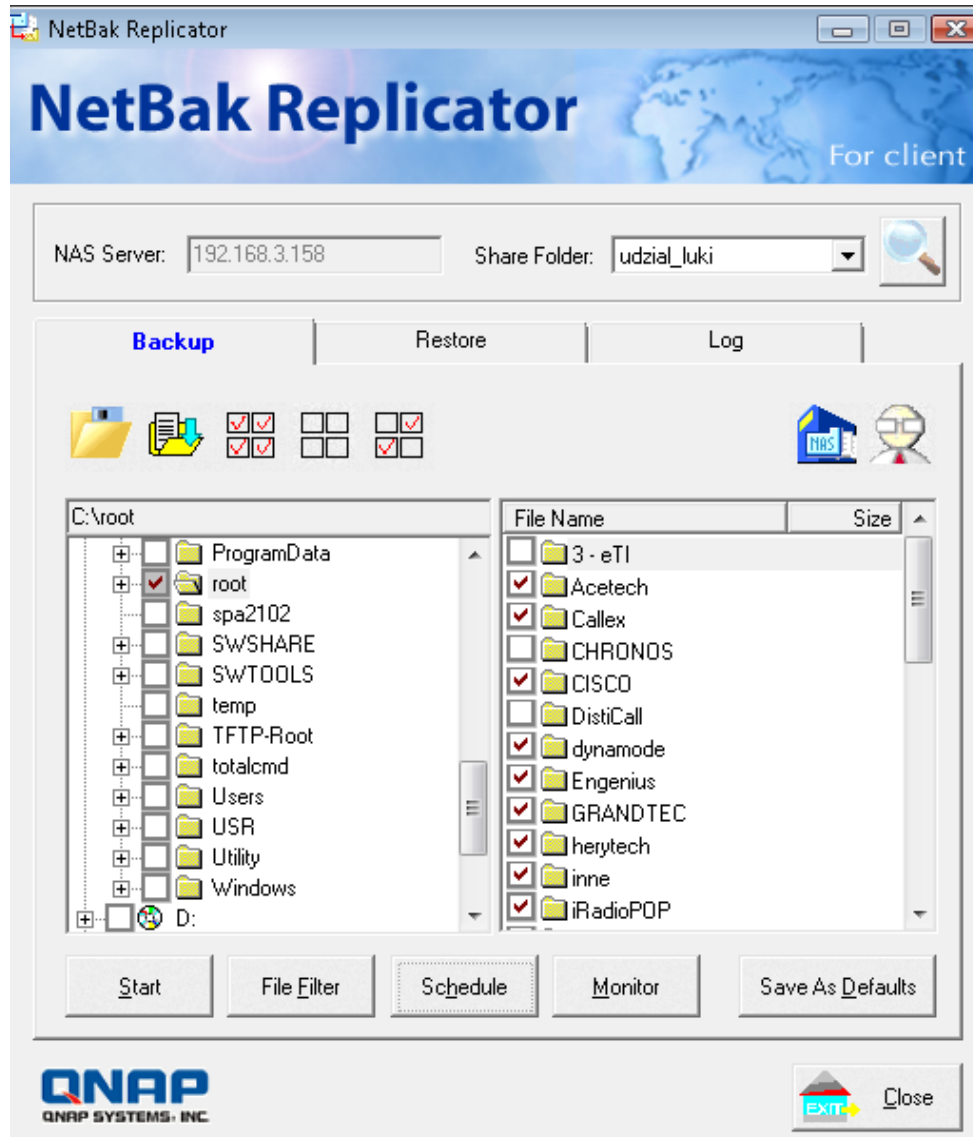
NetBak Replicator

NetBak Replicator
For client

NAS Server: 192.168.3.158
Share Folder: udzial_luki

Backup
Restore
Log

NAS

C:\root

ProgramData
root
spa2102
SWSHARE
SWTOOLS
temp
TFTP-Root
totalcmd
Users
USR
Utility
Windows
D:

| File Name | Size |
|---|---|
| 3 - eTI | |
| Acetech | |
| Callex | |
| CHRONOS | |
| CISCO | |
| DistiCall | |
| dynamode | |
| Engenius | |
| GRANDTEC | |
| herytech | |
| inne | |
| iRadioPOP | |

Start
File Filter
Schedule
Monitor
Save As Defaults

QNAP
QNAP SYSTEMS, INC.

EXIT
Close